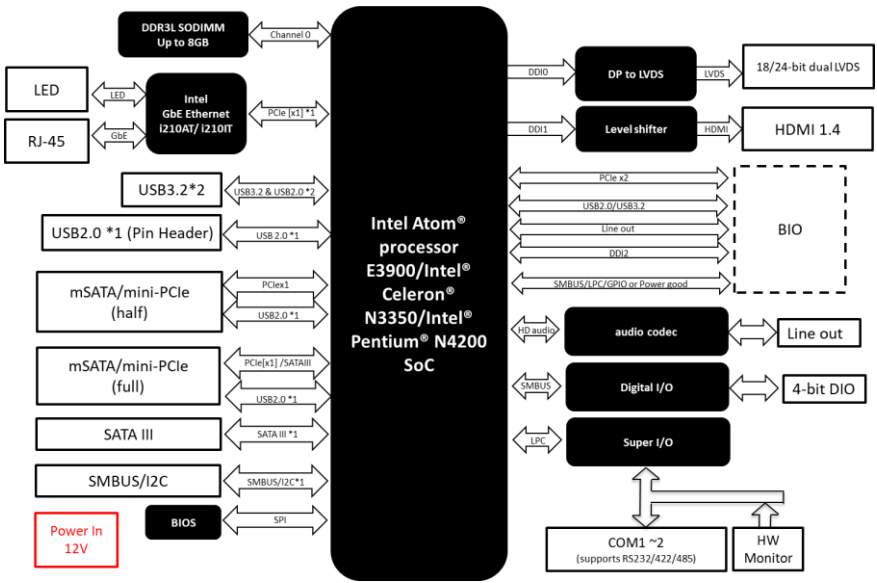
DDR3L SODIMM
Up to 8GB

Channel 0

LED

LED

Intel
GbE Ethernet
i210AT/ i210IT

PCIe [x1] *1

RJ-45

GbE

USB3.2*2

USB3.2 & USB2.0 *2

USB2.0 *1 (Pin Header)

USB 2.0 *1

mSATA/mini-PCIe (half)

PCIex1

USB2.0 *1

mSATA/mini-PCIe (full)

PCIe[x1] /SATAIII

USB2.0 *1

SATA III

SATA III *1

SMBUS/I2C

SMBUS/I2C*1

Power In 12V

BIOS

SPI

Intel Atom® processor E3900/Intel® Celeron® N3350/Intel® Pentium® N4200 SoC

DDI0

DP to LVDS

LVDS

18/24-bit dual LVDS

DDI1

Level shifter

HDMI

HDMI 1.4

PCIe x2

USB2.0/USB3.2

Line out

DDI2

SMBUS/LPC/GPIO or Power good

BIO

HD audio

audio codec

Line out

SMBUS

Digital I/O

4-bit DIO

LPC

Super I/O

COM1 ~2
(supports RS232/422/485)

HW Monitor